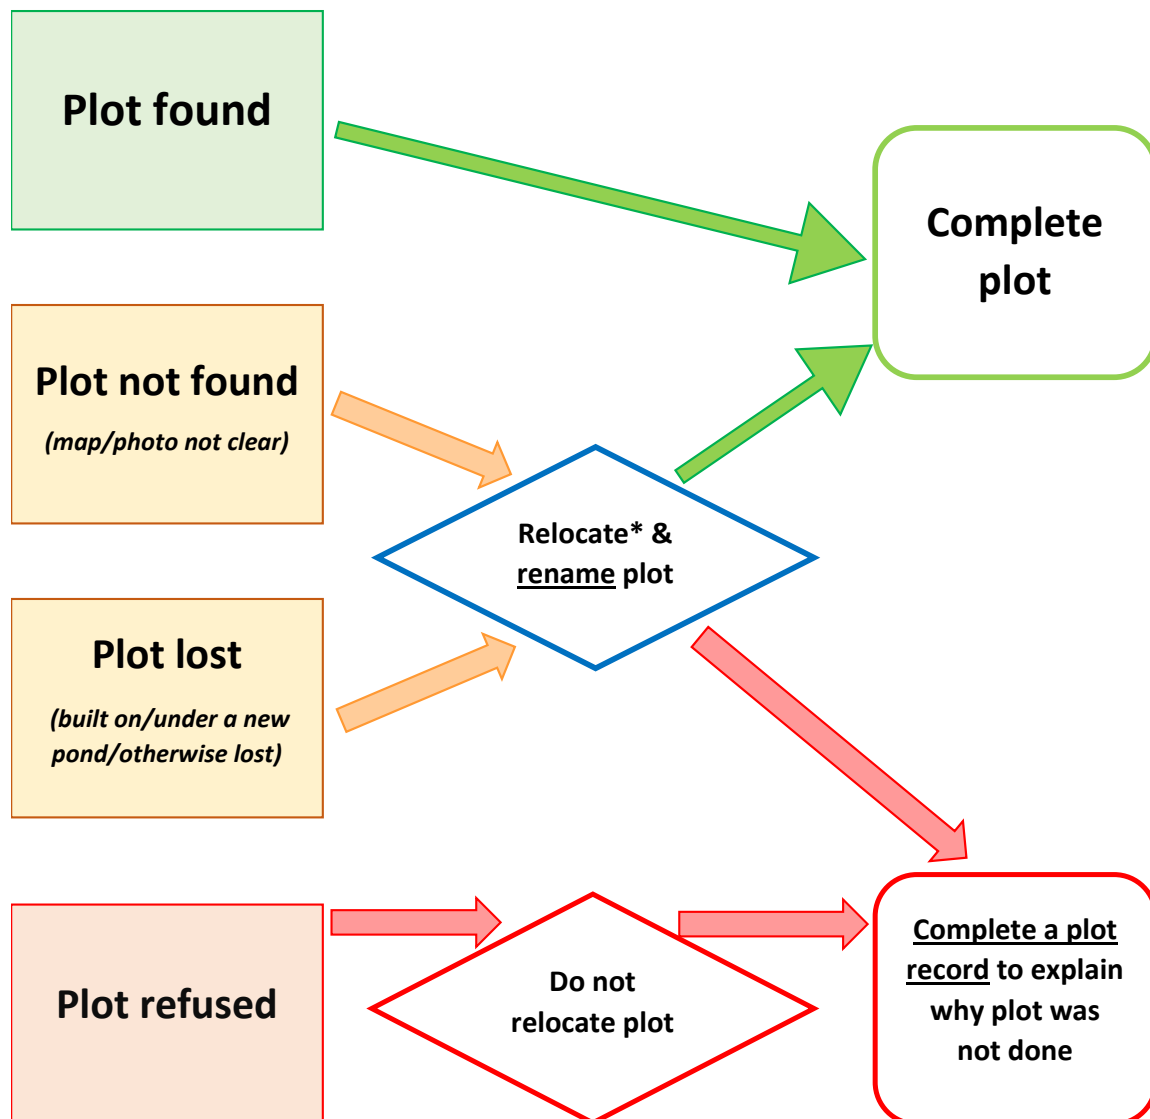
Plot found

Complete plot

Plot not found

(map/photo not clear)

Relocate* & rename plot

Plot lost

(built on/under a new pond/otherwise lost)

Plot refused

Do not relocate plot

Complete a plot record to explain why plot was not done